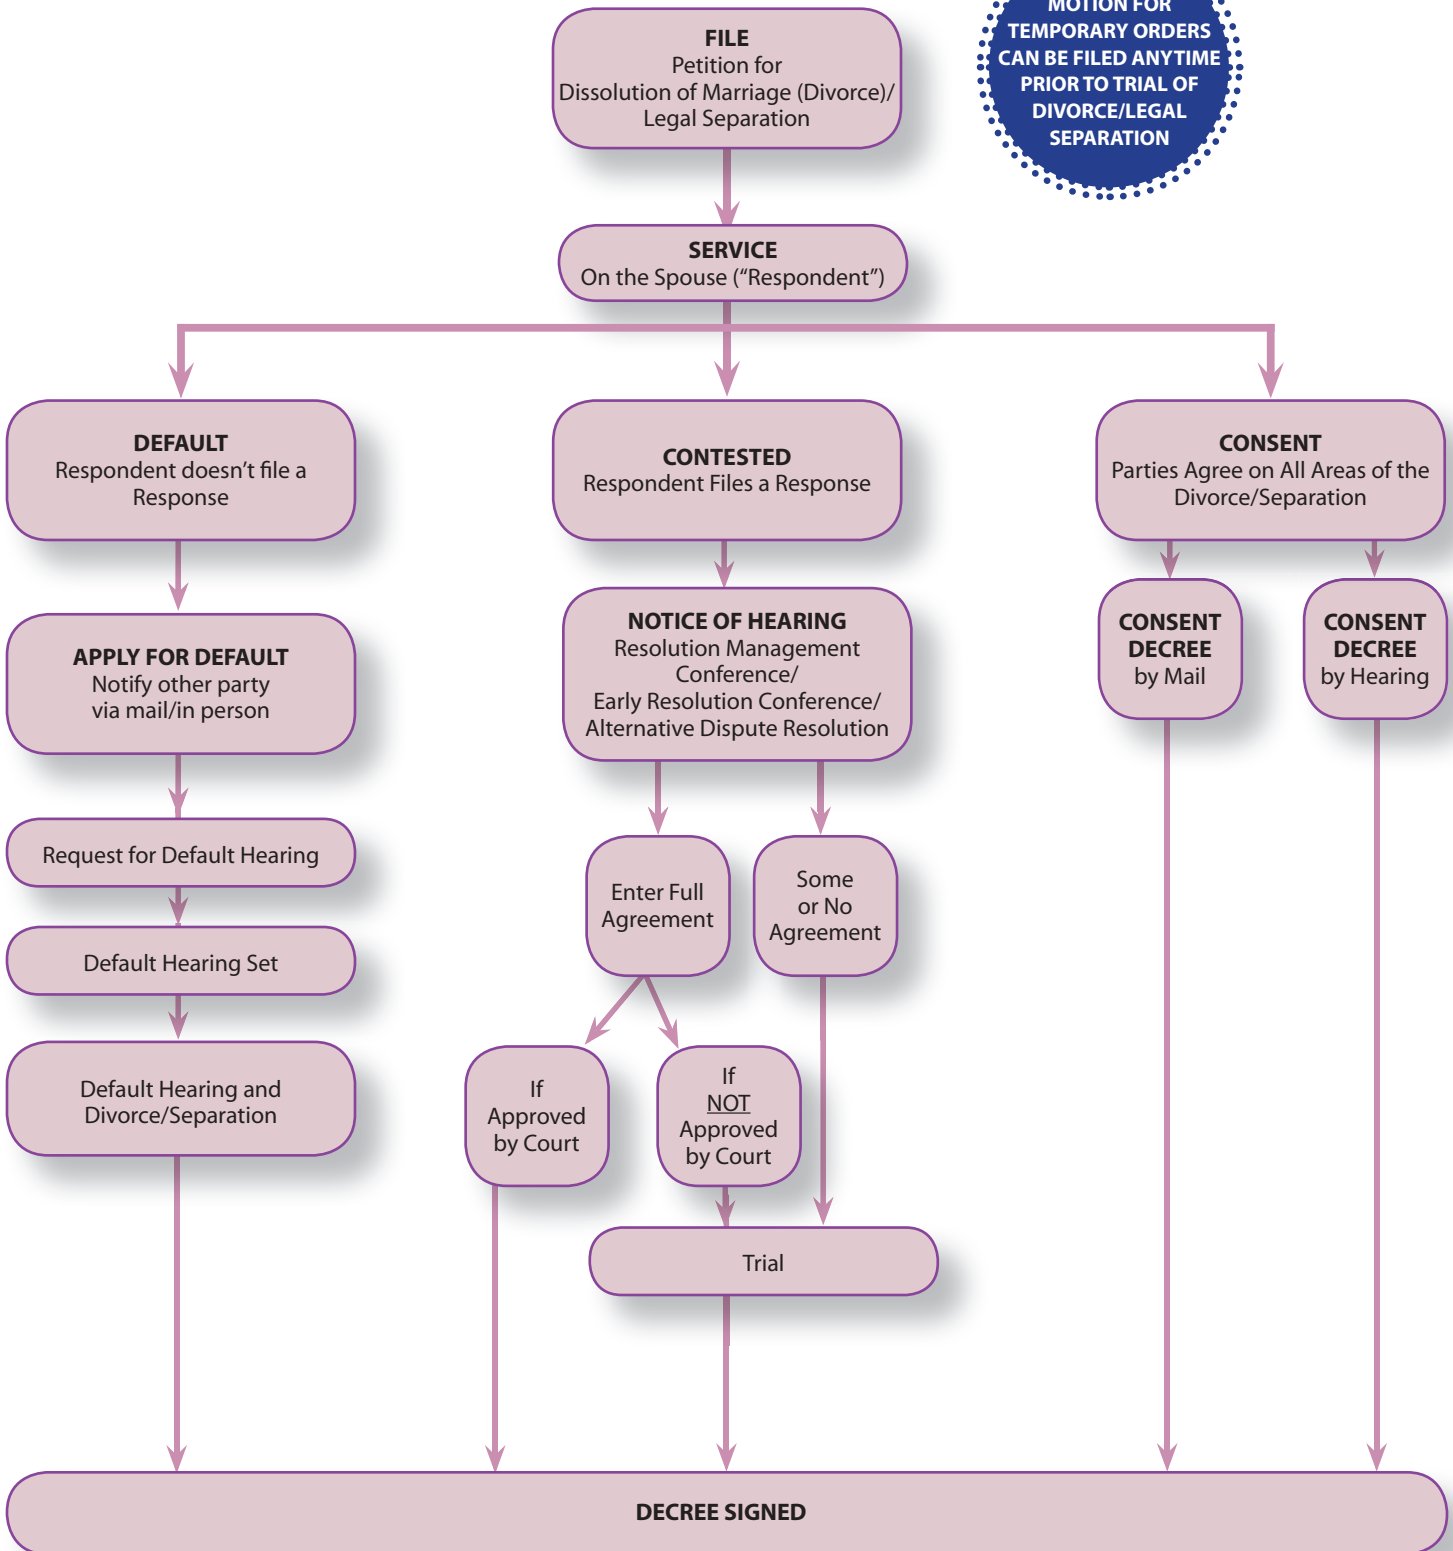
FILE
Petition for Dissolution of Marriage (Divorce)/ Legal Separation

MOTION FOR TEMPORARY ORDERS CAN BE FILED ANYTIME PRIOR TO TRIAL OF DIVORCE/LEGAL SEPARATION

SERVICE
On the Spouse ("Respondent")

DEFAULT
Respondent doesn't file a Response

CONTESTED
Respondent Files a Response

CONSENT
Parties Agree on All Areas of the Divorce/Separation

APPLY FOR DEFAULT
Notify other party via mail/in person

NOTICE OF HEARING
Resolution Management Conference/ Early Resolution Conference/ Alternative Dispute Resolution

CONSENT DECREE
by Mail

CONSENT DECREE
by Hearing

Request for Default Hearing

Default Hearing Set

Enter Full Agreement

Some or No Agreement

Default Hearing and Divorce/Separation

If Approved by Court

If NOT Approved by Court

Trial

DECREE SIGNED